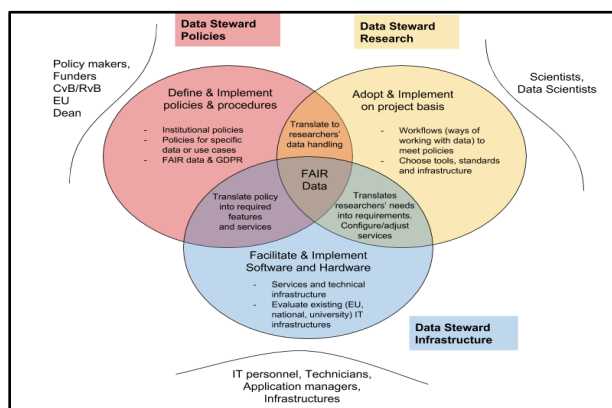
Data Steward Policies

Data Steward Research

Policy makers, Funders
CvB/RvB
EU
Dean

Scientists, Data Scientists

Define & Implement policies & procedures

- Institutional policies
- Policies for specific data or use cases
- FAIR data & GDPR

Translate to researchers' data handling

Adopt & Implement on project basis

- Workflows (ways of working with data) to meet policies
- Choose tools, standards and infrastructure

FAIR Data

Translate policy into required features and services

Translates researchers' needs into requirements. Configure/adjust services

Facilitate & Implement Software and Hardware

- Services and technical infrastructure
- Evaluate existing (EU, national, university) IT infrastructures

Data Steward Infrastructure

IT personnel, Technicians, Application managers, Infrastructures